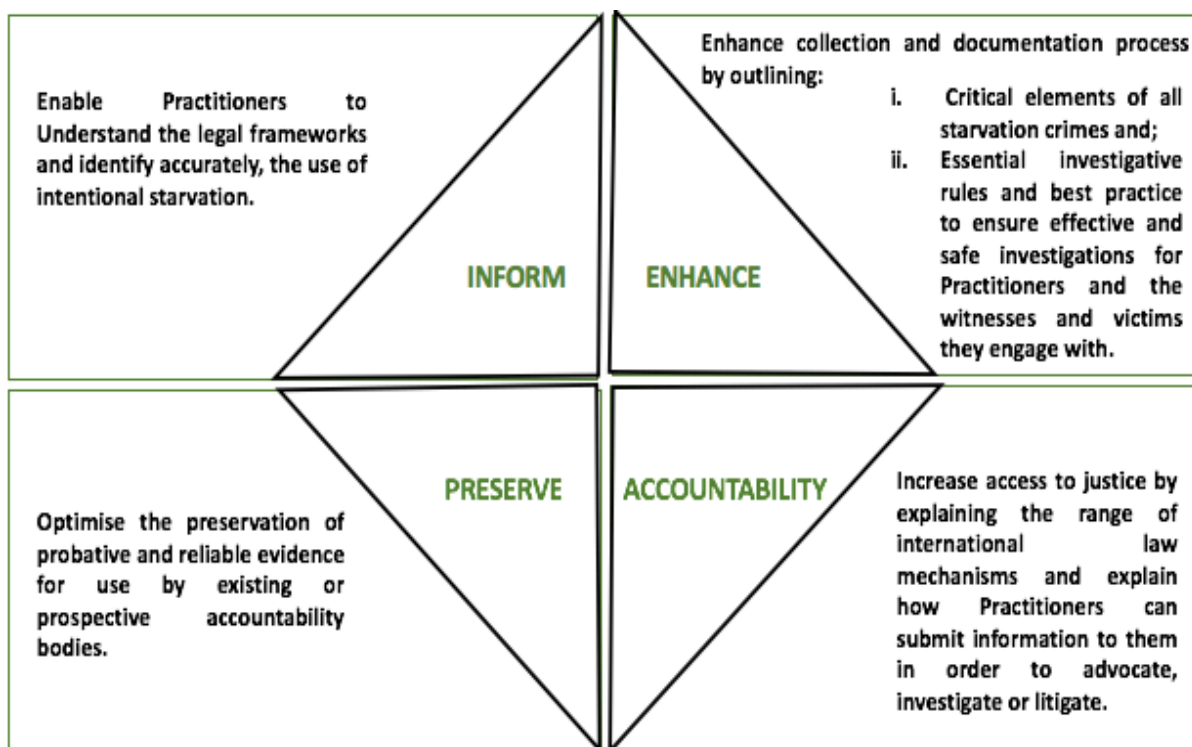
Enable Practitioners to Understand the legal frameworks and identify accurately, the use of intentional starvation.

INFORM

ENHANCE

Enhance collection and documentation process by outlining:

i. Critical elements of all starvation crimes and;

ii. Essential investigative rules and best practice to ensure effective and safe investigations for Practitioners and the witnesses and victims they engage with.

PRESERVE

ACCOUNTABILITY

Optimise the preservation of probative and reliable evidence for use by existing or prospective accountability bodies.

Increase access to justice by explaining the range of international law mechanisms and explain how Practitioners can submit information to them in order to advocate, investigate or litigate.